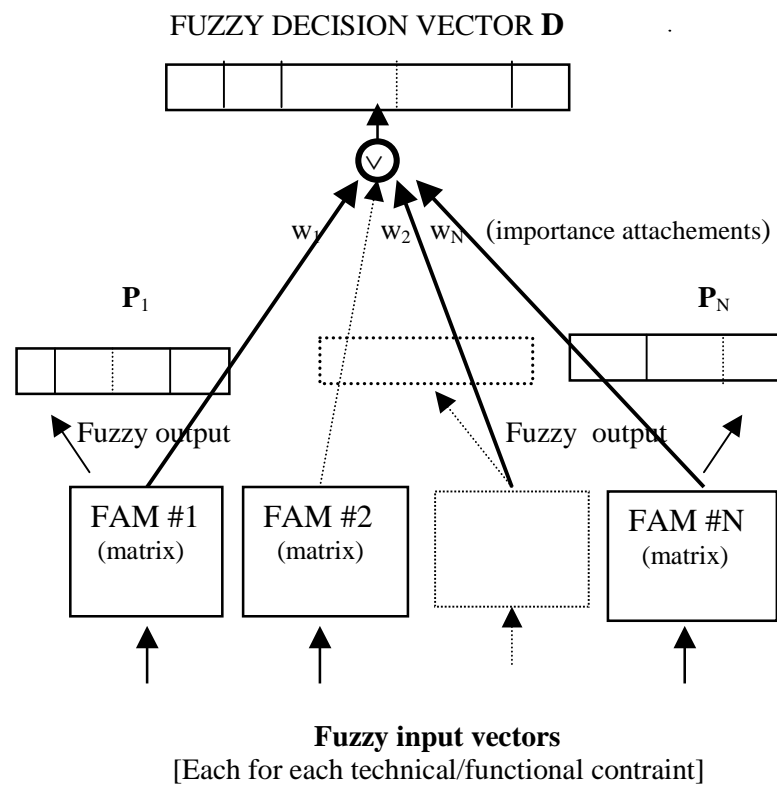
FUZZY DECISION VECTOR **D**

$\vee$

$w_1$ $w_2$ $w_N$ (importance attachements)

$\mathbf{P}_1$

$\mathbf{P}_N$

Fuzzy output

Fuzzy output

FAM #1 (matrix)

FAM #2 (matrix)

FAM #N (matrix)

**Fuzzy input vectors**
[Each for each technical/functional contraint]